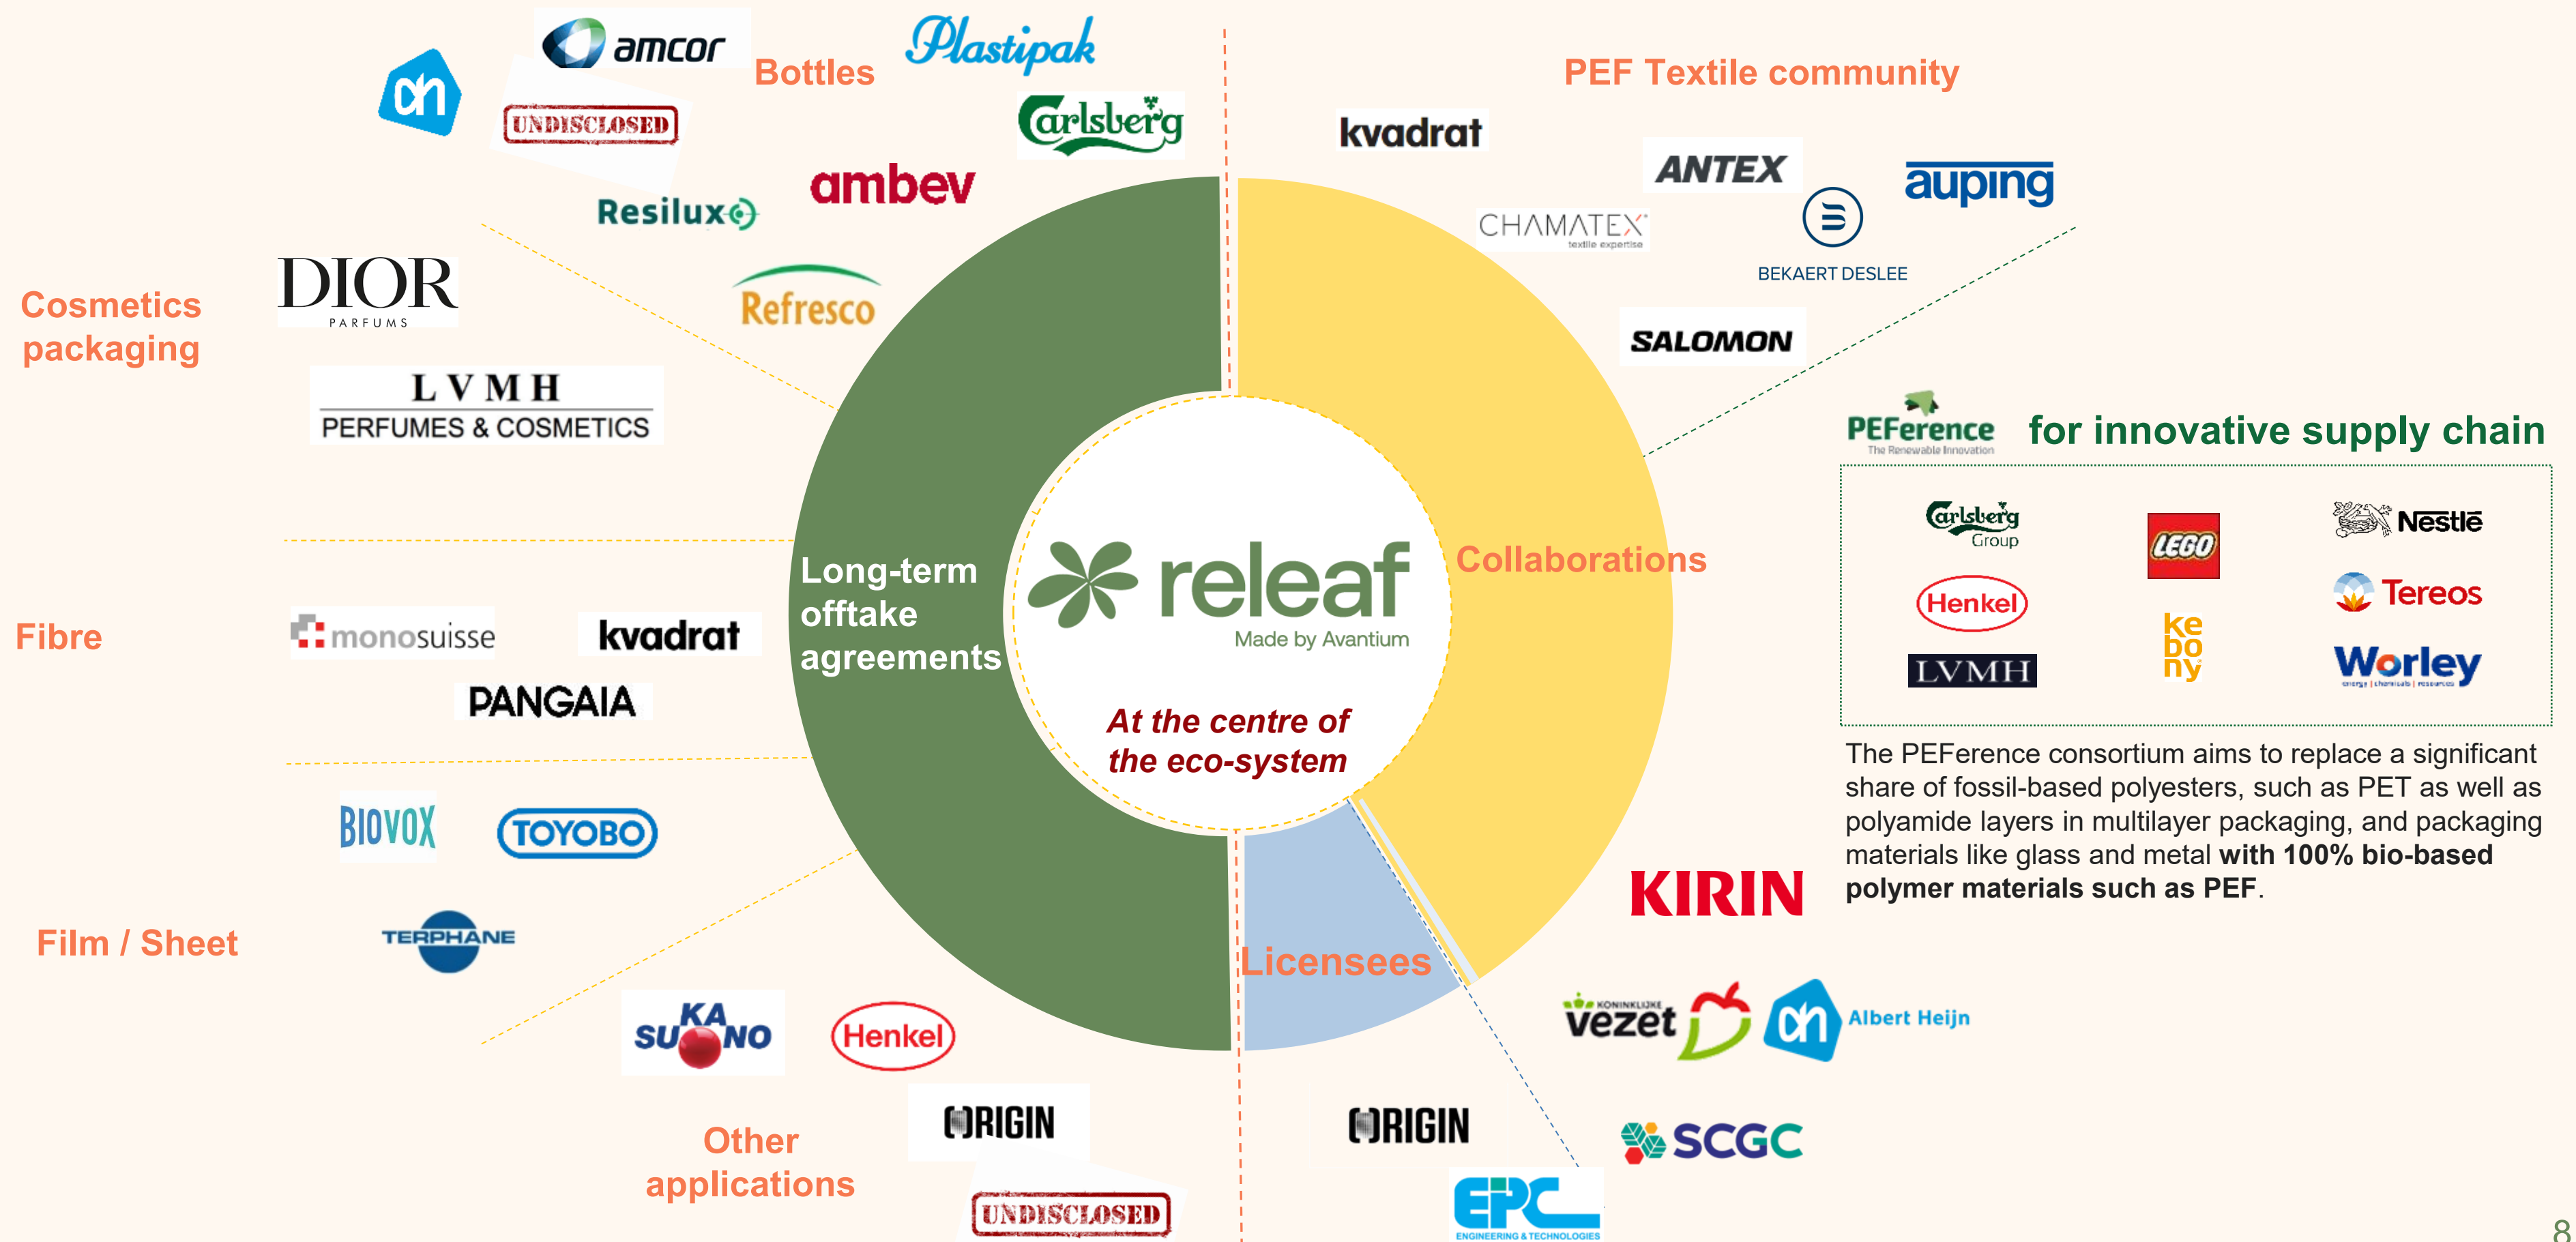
ah
amcor
UNDISCLOSED
Bottles
Plastipak
Carlsberg
ambev
Resilux
Refresco

Cosmetics packaging
DIOR PARFUMS
LVMH PERFUMES & COSMETICS

Fibre
monosuisse
kvadrat
PANGAIA

BIOVOX
TOYOBO
Film / Sheet
TERPHANE

SUKANO
Henkel
ORIGIN
Other applications
UNDISCLOSED

Long-term offtake agreements
releaf
Made by Avantium
At the centre of the eco-system
Collaborations
Licensees

PEF Textile community
kvadrat
ANTEX
auping
CHAMATEX textile expertise
BEKAERT DESLEE
SALOMON

PEFerence The Renewable Innovation
for innovative supply chain
Carlsberg Group
LEGO
Nestlé
Henkel
Tereos
LVMH
kebony
Worley

The PEFerence consortium aims to replace a significant share of fossil-based polyesters, such as PET as well as polyamide layers in multilayer packaging, and packaging materials like glass and metal **with 100% bio-based polymer materials such as PEF**.

KIRIN
KONINKLIJKE vezet
ah Albert Heijn
ORIGIN
SCGC
EPC ENGINEERING & TECHNOLOGIES
8